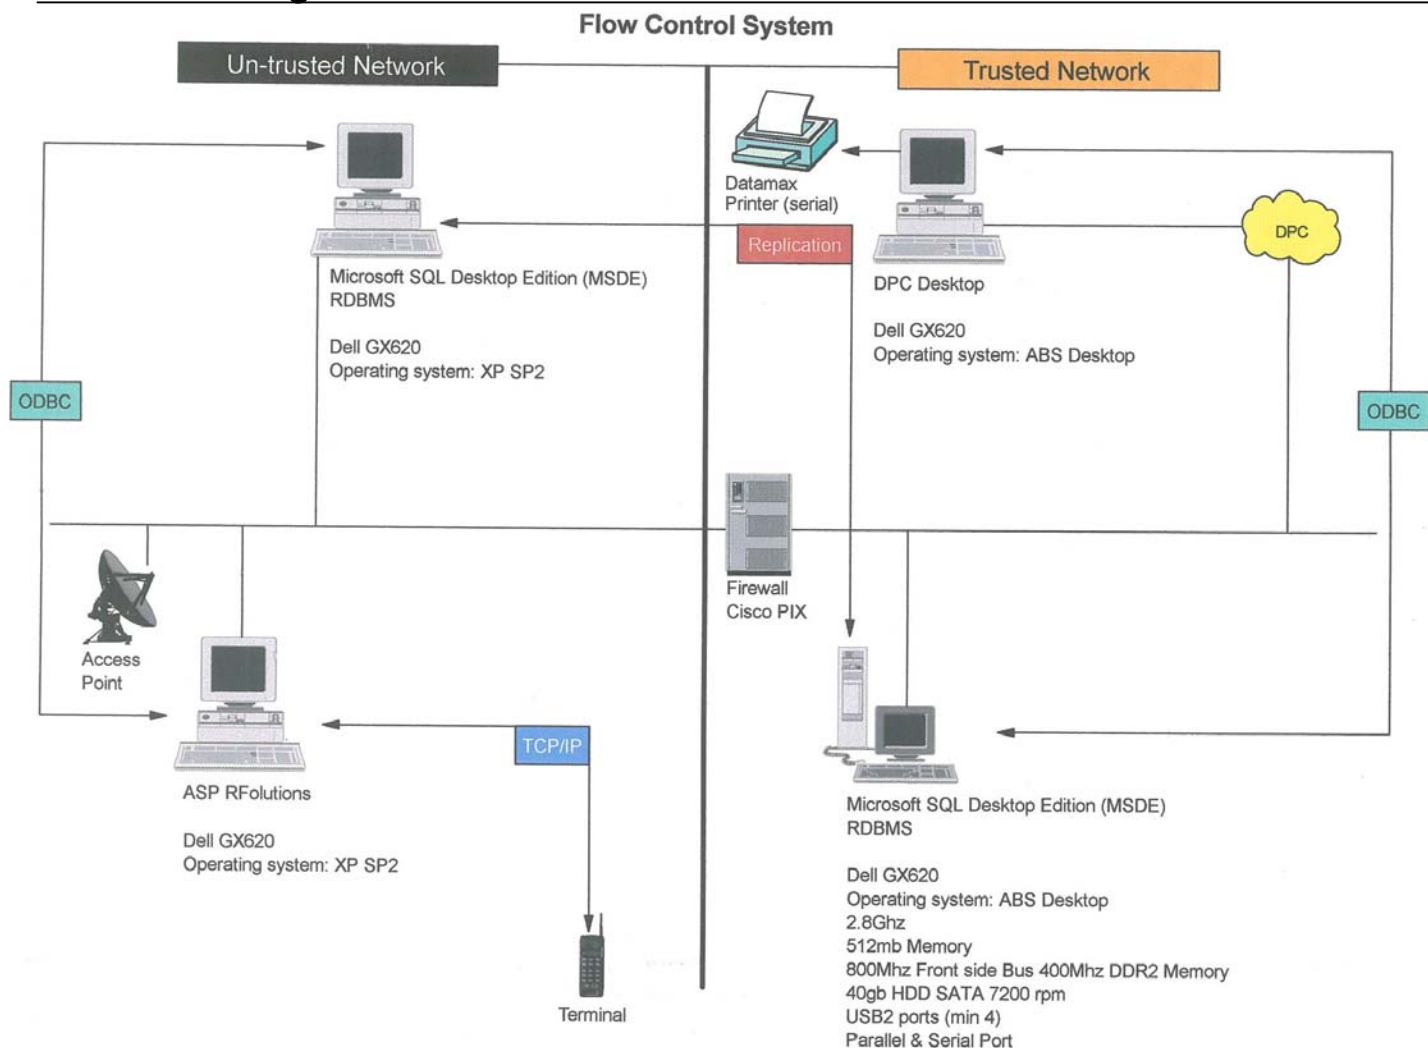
Flow Control System

Un-trusted Network

Trusted Network

Datamax Printer (serial)

Replication

DPC

Microsoft SQL Desktop Edition (MSDE) RDBMS

Dell GX620
Operating system: XP SP2

DPC Desktop

Dell GX620
Operating system: ABS Desktop

ODBC

ODBC

Firewall
Cisco PIX

Access Point

TCP/IP

ASP RFolutions

Dell GX620
Operating system: XP SP2

Terminal

Microsoft SQL Desktop Edition (MSDE) RDBMS

Dell GX620
Operating system: ABS Desktop
2.8Ghz
512mb Memory
800Mhz Front side Bus 400Mhz DDR2 Memory
40gb HDD SATA 7200 rpm
USB2 ports (min 4)
Parallel & Serial Port